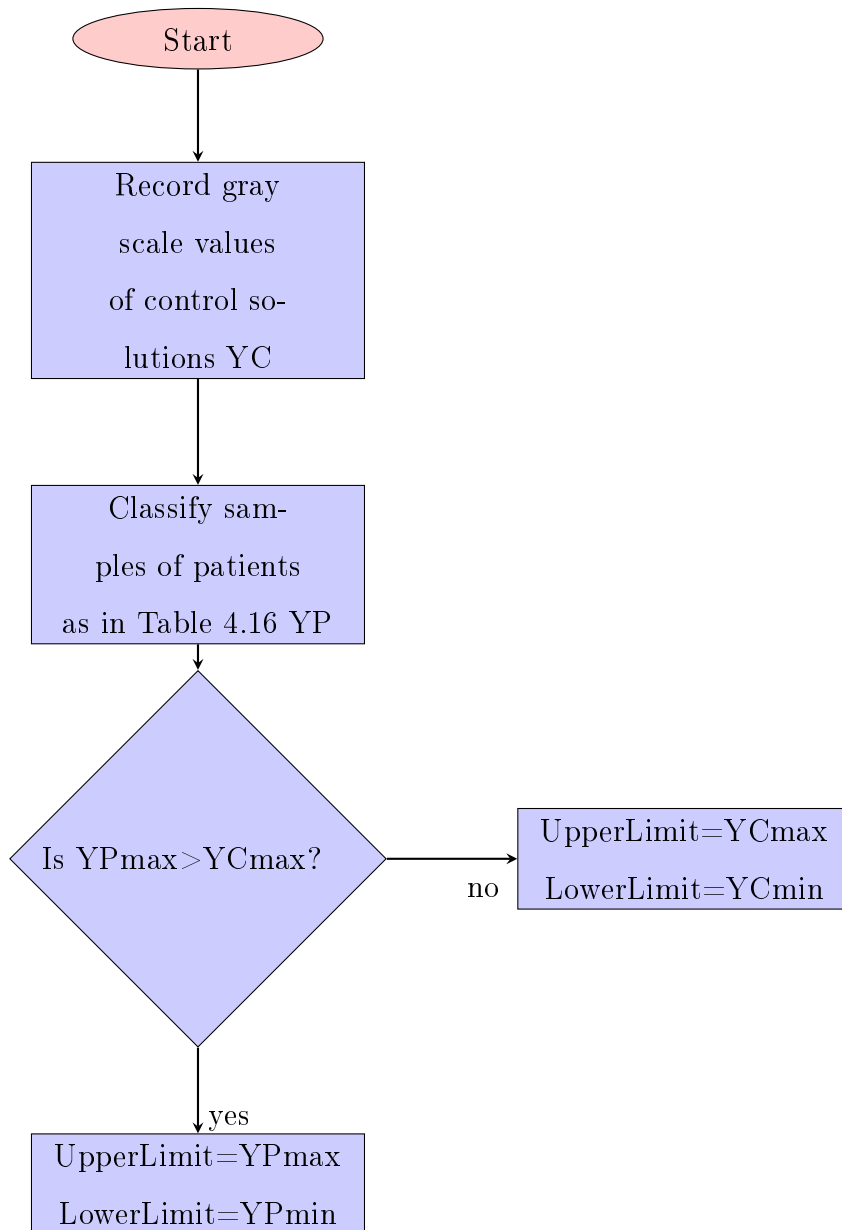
Start

Record gray scale values of control solutions YC

Classify samples of patients as in Table 4.16 YP

Is YPmax>YCmax?

no

UpperLimit=YCmax
LowerLimit=YCmin

yes

UpperLimit=YPmax
LowerLimit=YPmin